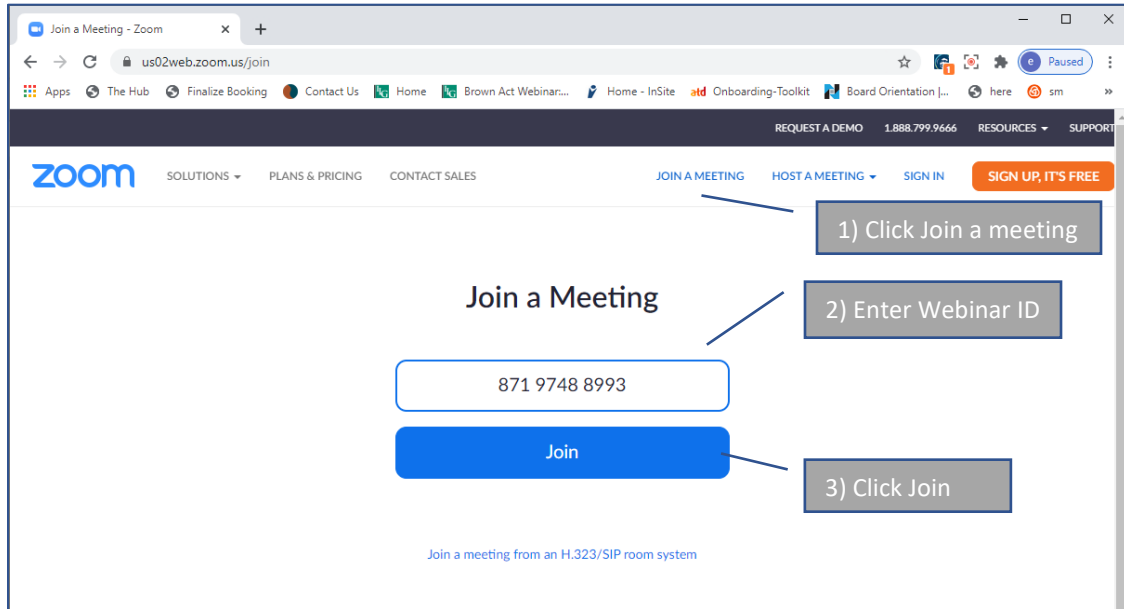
Join a Meeting - Zoom ×
+
us02web.zoom.us/join
Paused
Apps The Hub Finalize Booking Contact Us Home Brown Act Webinar:... Home - InSite atd Onboarding-Toolkit Board Orientation |... here sm »

REQUEST A DEMO 1.888.799.9666 RESOURCES SUPPORT

zoom SOLUTIONS PLANS & PRICING CONTACT SALES JOIN A MEETING HOST A MEETING SIGN IN SIGN UP, IT'S FREE

1) Click Join a meeting

Join a Meeting

2) Enter Webinar ID

871 9748 8993

Join

3) Click Join

Join a meeting from an H.323/SIP room system